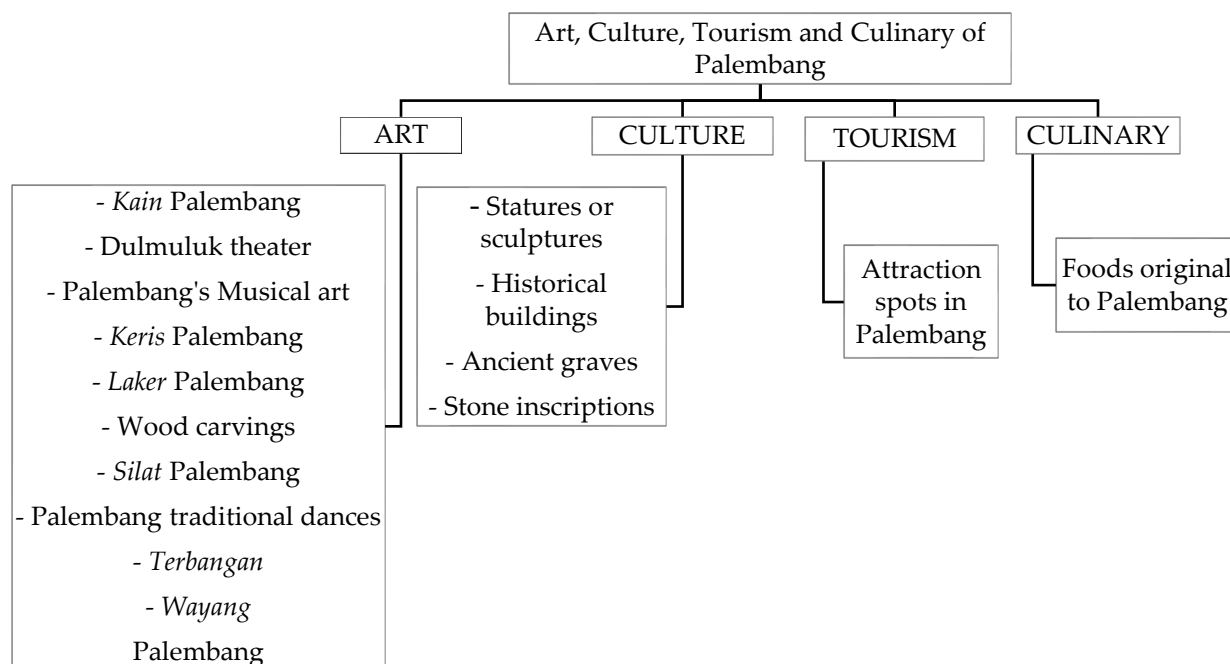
Art, Culture, Tourism and Culinary of Palembang

ART

CULTURE

TOURISM

CULINARY

- Kain Palembang
- Dulmuluk theater
- Palembang's Musical art
- Keris Palembang
- Laker Palembang
- Wood carvings
- Silat Palembang
- Palembang traditional dances
- Terbangan
- Wayang
Palembang

- Statures or sculptures
- Historical buildings
- Ancient graves
- Stone inscriptions

Attraction spots in Palembang

Foods original to Palembang